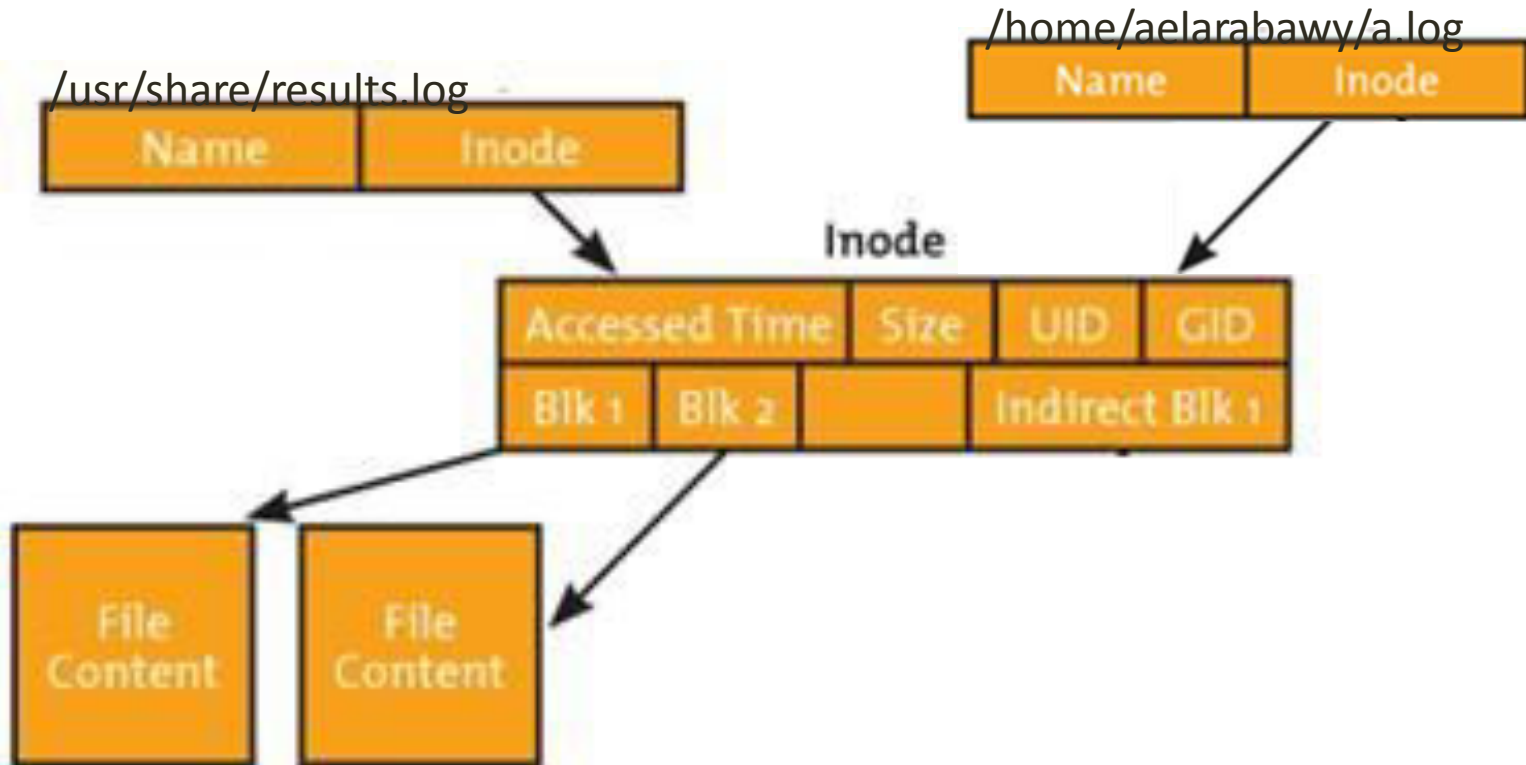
/home/aelarabawy/a.log

| Name | Inode |
|---|---|

/usr/share/results.log

| Name | Inode |
|---|---|

Inode

Accessed Time | Size | UID | GID

Blk 1 | Blk 2 | | Indirect Blk 1

File Content

File Content